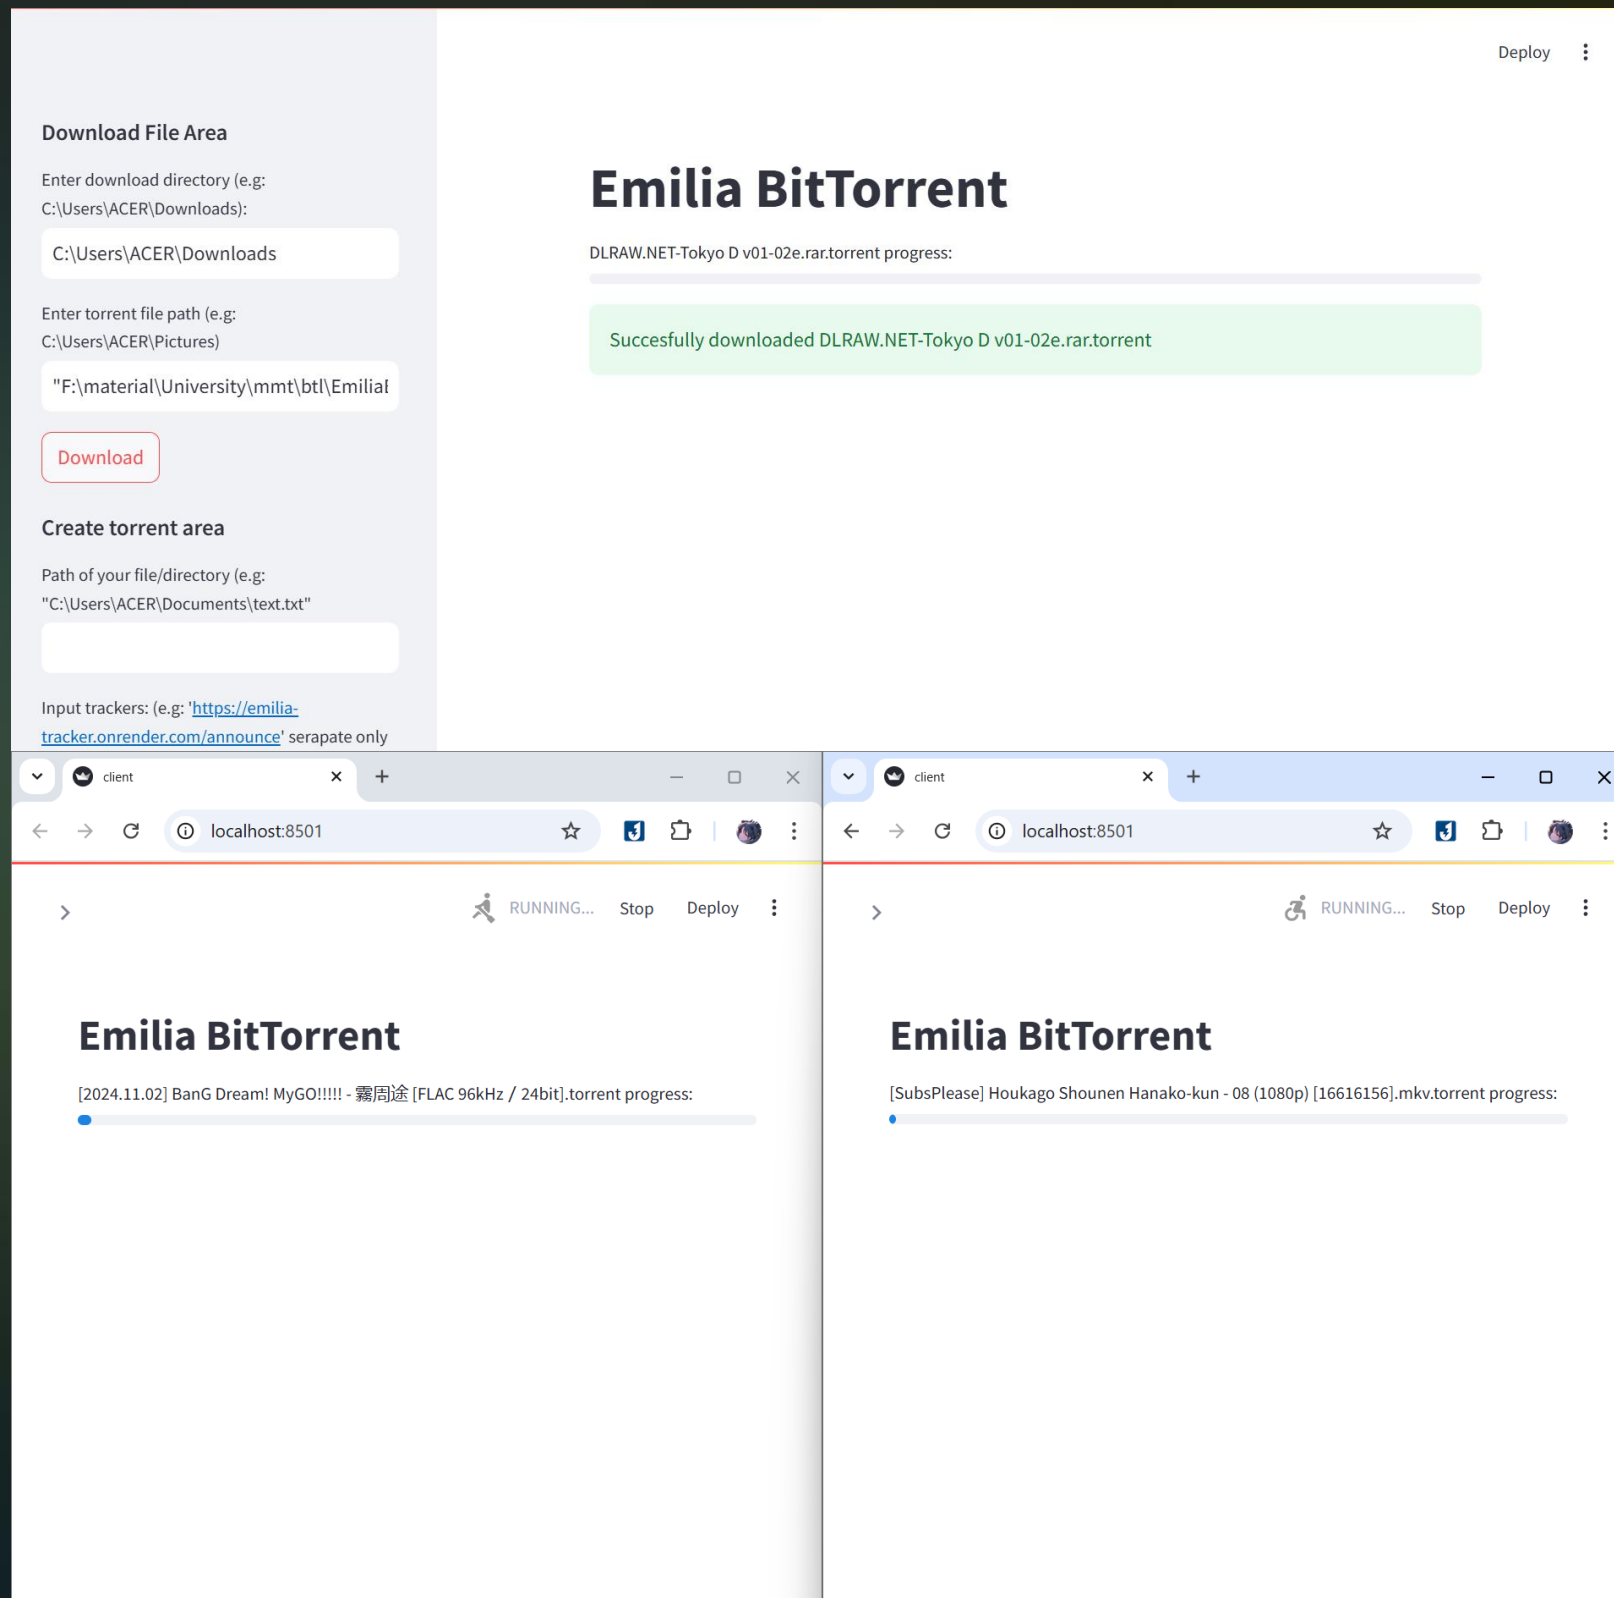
Download File Area

Enter download directory (e.g: C:\Users\ACER\Downloads):

C:\Users\ACER\Downloads

Enter torrent file path (e.g: C:\Users\ACER\Pictures)

"F:\material\University\mmt\btl\Emilial

Download

Create torrent area

Path of your file/directory (e.g: "C:\Users\ACER\Documents\text.txt"

Input trackers: (e.g: 'https://emilia-tracker.onrender.com/announce' serapate only

Deploy

Emilia BitTorrent

DLRAW.NET-Tokyo D v01-02e.rar.torrent progress:

Succesfully downloaded DLRAW.NET-Tokyo D v01-02e.rar.torrent

client

localhost:8501

RUNNING... Stop Deploy

Emilia BitTorrent

[2024.11.02] BanG Dream! MyGO!!!!! - 霧周途 [FLAC 96kHz / 24bit].torrent progress:

client

localhost:8501

RUNNING... Stop Deploy

Emilia BitTorrent

[SubsPlease] Houkago Shounen Hanako-kun - 08 (1080p) [16616156].mkv.torrent progress: